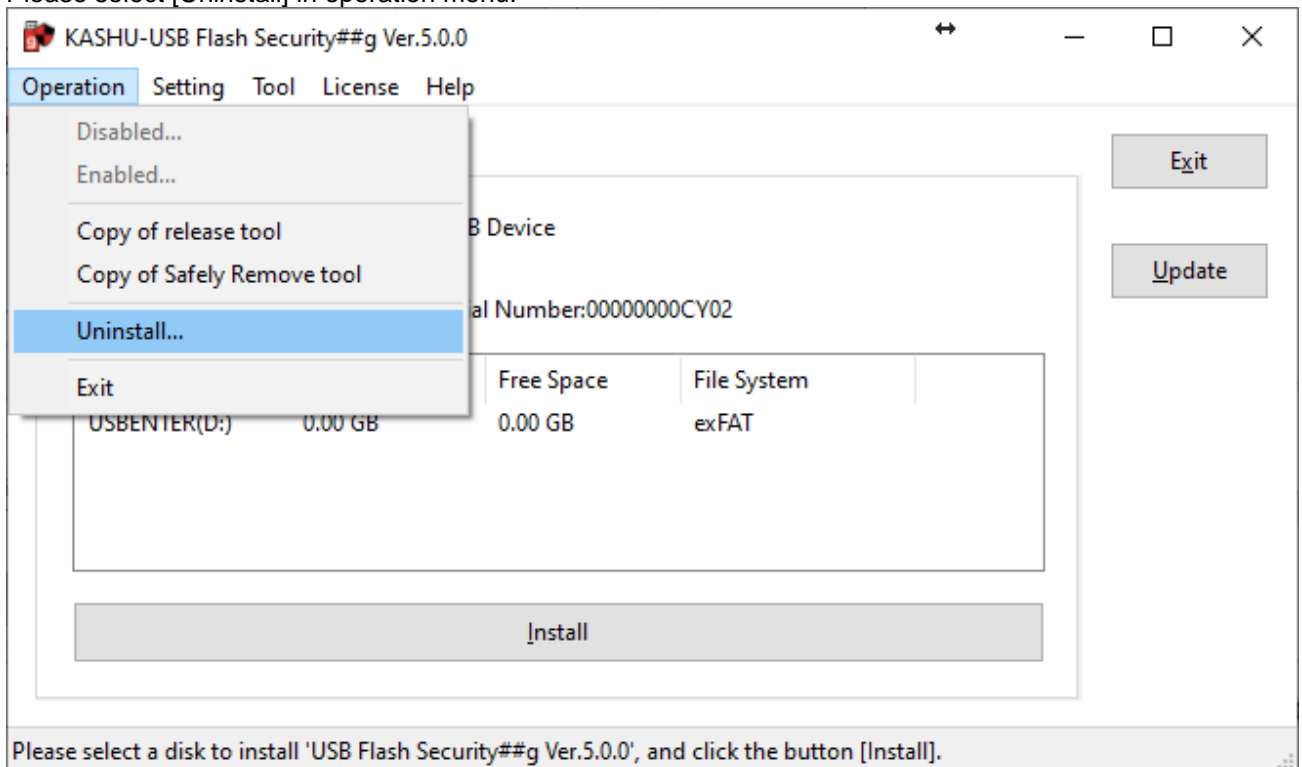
KASHU-USB Flash Security##g Ver.5.0.0

Operation Setting Tool License Help

Disabled...
Enabled...
Copy of release tool
Copy of Safely Remove tool
Uninstall...
Exit

B Device

al Number:00000000CY02

| | | Free Space | File System |
|---|---|---|---|
| USBENTER(D:) | 0.00 GB | 0.00 GB | exFAT |

Exit

Update

Install

Please select a disk to install 'USB Flash Security##g Ver.5.0.0', and click the button [Install].